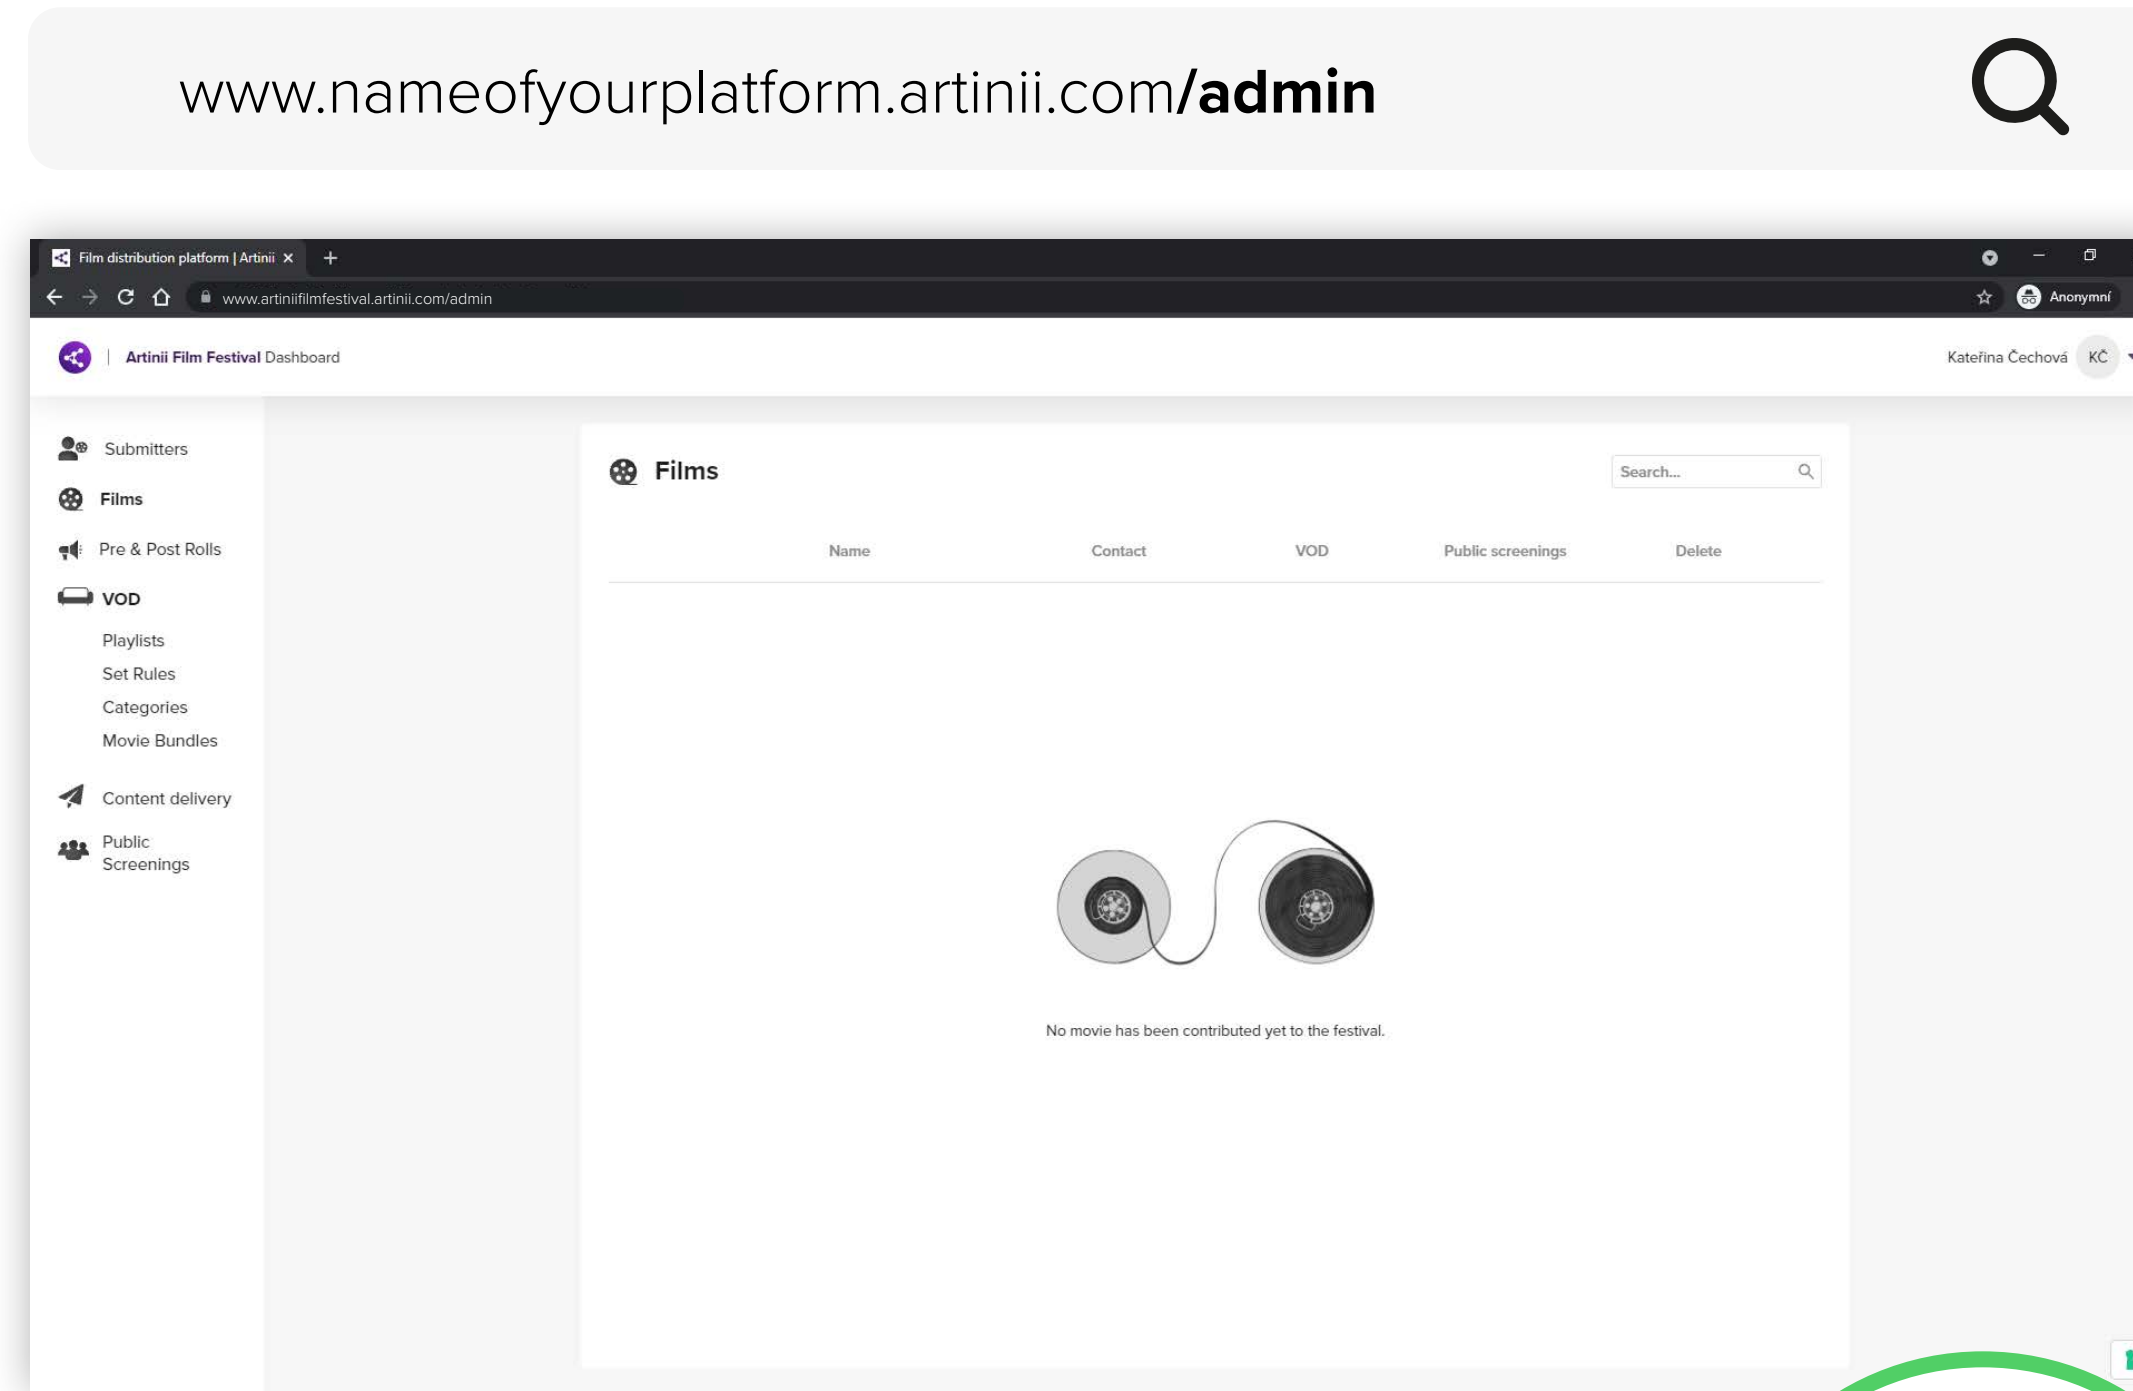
www.nameofyourplatform.artinii.com/**admin**

Film distribution platform | Artinii ×

www.artiniifilmfestival.artinii.com/admin

Anonymní

Artinii Film Festival Dashboard

Kateřina Čechová KČ

Submitters

Films

Pre & Post Rolls

VOD

Playlists

Set Rules

Categories

Movie Bundles

Content delivery

Public Screenings

Films

Search...

| Name | Contact | VOD | Public screenings | Delete |
|---|---|---|---|---|

No movie has been contributed yet to the festival.